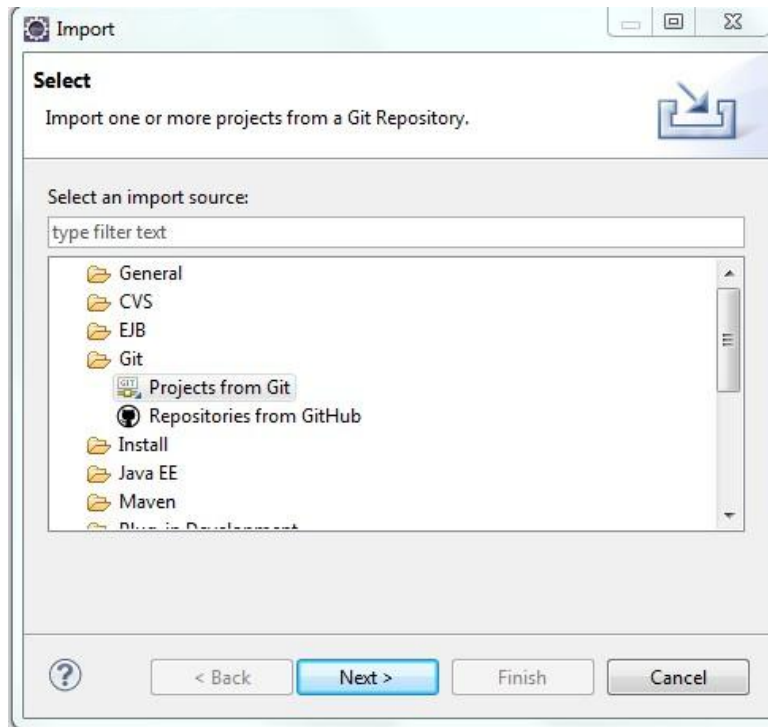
Import

Select

Import one or more projects from a Git Repository.

Select an import source:

type filter text

General
CVS
EJB
Git
Projects from Git
Repositories from GitHub
Install
Java EE
Maven
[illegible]

?

< Back

Next >

Finish

Cancel